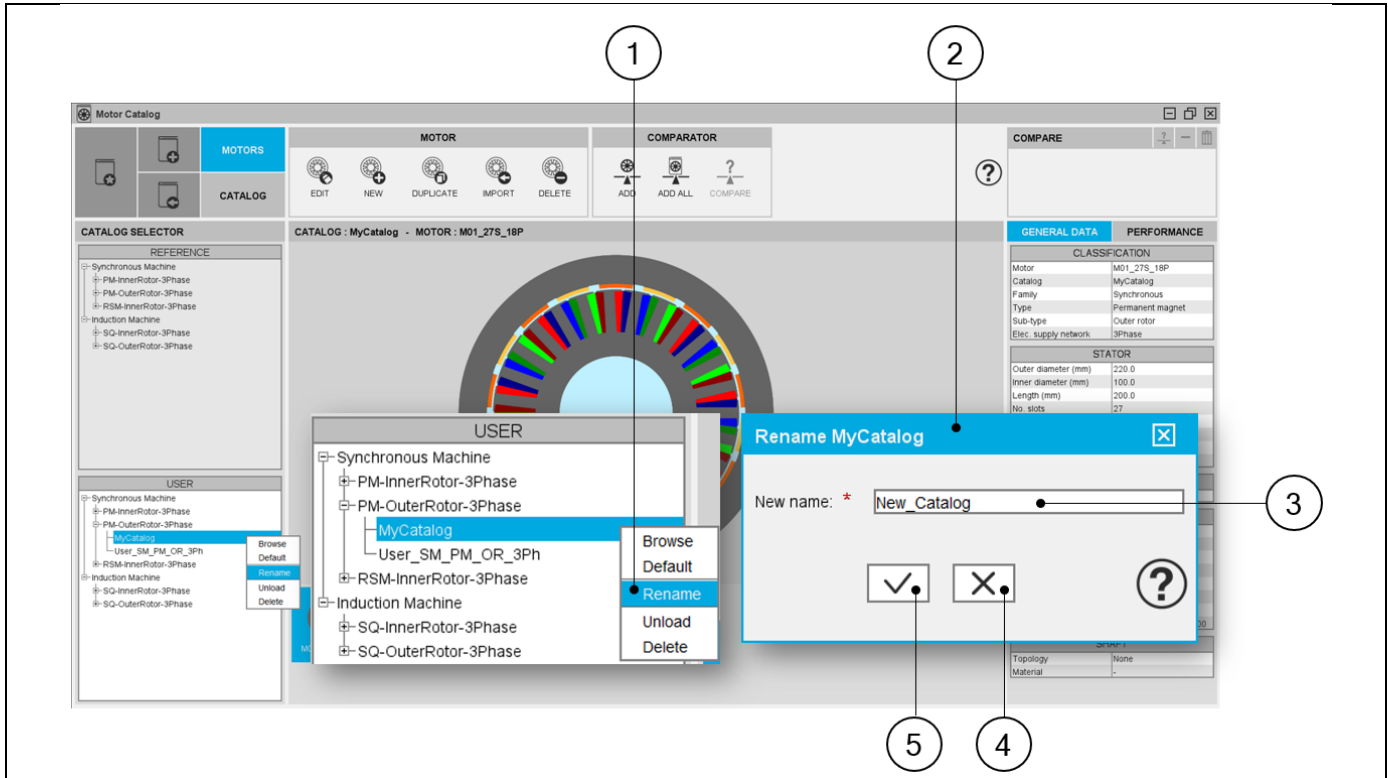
1

2

Motor Catalog

MOTORS

CATALOG

MOTOR

EDIT NEW DUPLICATE IMPORT DELETE

COMPARATOR

ADD ADD ALL COMPARE

?

COMPARE

CATALOG SELECTOR

REFERENCE

Synchronous Machine
PM-InnerRotor-3Phase
PM-OuterRotor-3Phase
RSM-InnerRotor-3Phase
Induction Machine
SQ-InnerRotor-3Phase
SQ-OuterRotor-3Phase

USER

Synchronous Machine
PM-InnerRotor-3Phase
PM-OuterRotor-3Phase
MyCatalog
User_SM_PM_OR_3Ph
RSM-InnerRotor-3Phase
Induction Machine
SQ-InnerRotor-3Phase
SQ-OuterRotor-3Phase

Browse
Default
Rename
Unload
Delete

CATALOG : MyCatalog - MOTOR : M01_27S_18P

USER

Synchronous Machine
PM-InnerRotor-3Phase
PM-OuterRotor-3Phase
MyCatalog
User_SM_PM_OR_3Ph
RSM-InnerRotor-3Phase
Induction Machine
SQ-InnerRotor-3Phase
SQ-OuterRotor-3Phase

Browse
Default
Rename
Unload
Delete

Rename MyCatalog

New name: * New_Catalog

3

?

GENERAL DATA PERFORMANCE

CLASSIFICATION

| | |
|---|---|
| Motor | M01_27S_18P |
| Catalog | MyCatalog |
| Family | Synchronous |
| Type | Permanent magnet |
| Sub-type | Outer rotor |
| Elec. supply network | 3Phase |

STATOR

| | |
|---|---|
| Outer diameter (mm) | 220.0 |
| Inner diameter (mm) | 100.0 |
| Length (mm) | 200.0 |
| No. slots | 27 |

SHAFT

| | |
|---|---|
| Topology | None |
| Material | - |

5

4